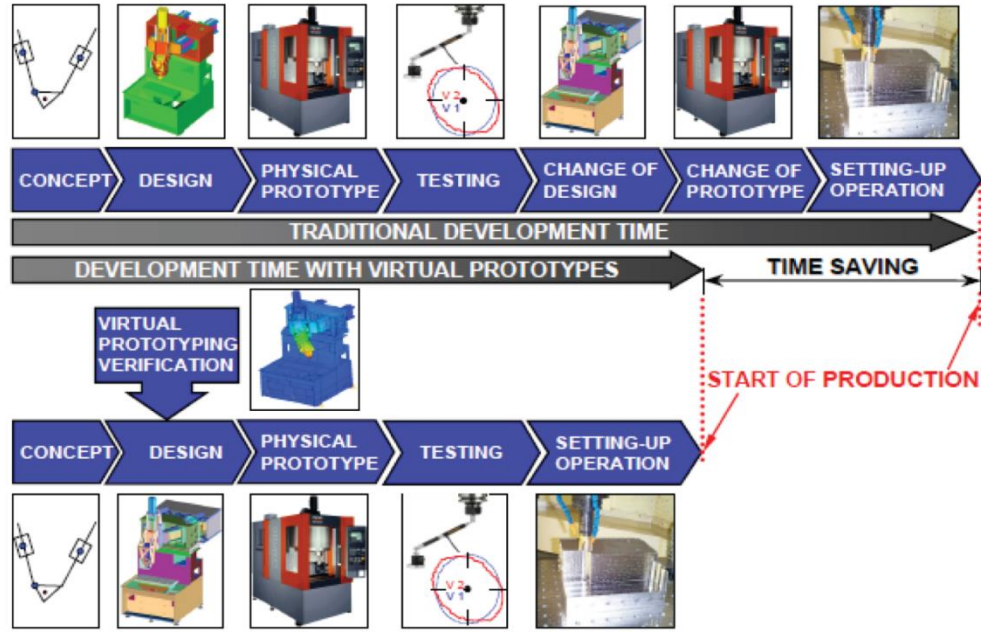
V 2
V 1

CONCEPT
DESIGN
PHYSICAL PROTOTYPE
TESTING
CHANGE OF DESIGN
CHANGE OF PROTOTYPE
SETTING-UP OPERATION

TRADITIONAL DEVELOPMENT TIME

DEVELOPMENT TIME WITH VIRTUAL PROTOTYPES

TIME SAVING

VIRTUAL PROTOTYPING VERIFICATION

START OF PRODUCTION

CONCEPT
DESIGN
PHYSICAL PROTOTYPE
TESTING
SETTING-UP OPERATION

V 2
V 1